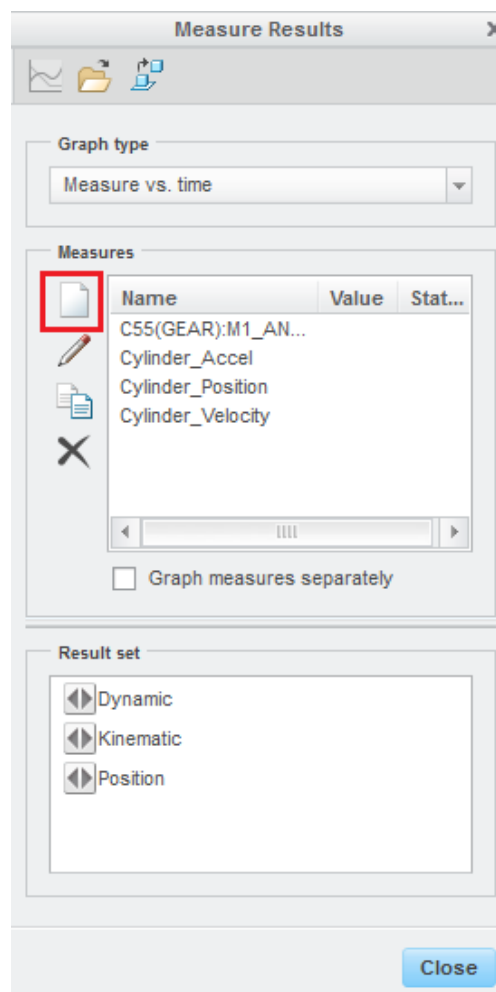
Measure Results

Graph type

Measure vs. time

Measures

| Name | Value | Stat... |
|---|---|---|
| C55(GEAR):M1_AN... | | |
| Cylinder_Accel | | |
| Cylinder_Position | | |
| Cylinder_Velocity | | |

Graph measures separately

Result set

Dynamic

Kinematic

Position

Close